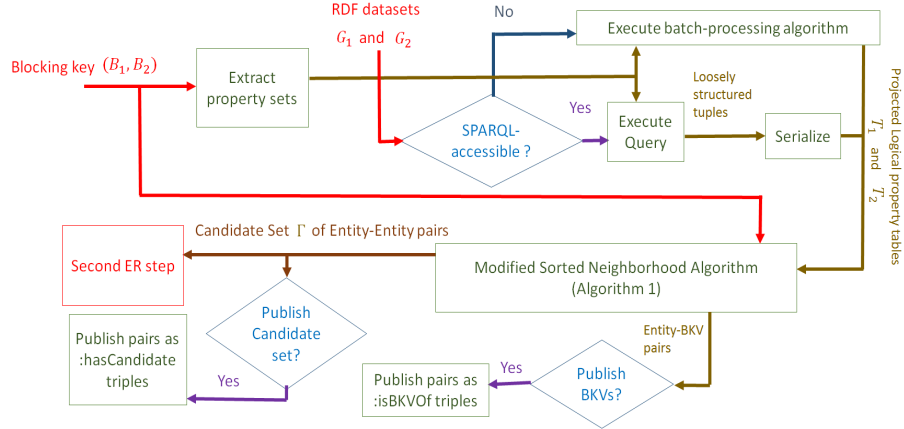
RDF datasets
$G_1$ and $G_2$

No

Execute batch-processing algorithm

Blocking key $(B_1, B_2)$

Extract property sets

Loosely structured tuples

Projected Logical property tables $T_1$ and $T_2$

Yes

SPARQL-accessible ?

Execute Query

Serialize

Candidate Set $\Gamma$ of Entity-Entity pairs

Second ER step

Modified Sorted Neighborhood Algorithm (Algorithm 1)

Publish Candidate set?

Publish pairs as :hasCandidate triples

Yes

Entity-BKV pairs

Yes

Publish BKVs?

Publish pairs as :isBKVOf triples